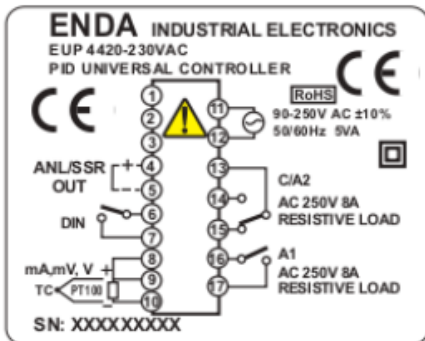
ENDA INDUSTRIAL ELECTRONICS
EUP 4420-230VAC
PID UNIVERSAL CONTROLLER

RoHS

CE

CE

1
2
3
4
5
6
7
8
9
10

11
12
13
14
15
16
17

90-250V AC ±10%
50/60Hz 5VA

ANL/SSR OUT
+
-

DIN

mA,mV, V +
-
TC PT100

C/A2
AC 250V 8A
RESISTIVE LOAD

A1
AC 250V 8A
RESISTIVE LOAD

SN: XXXXXXXXX